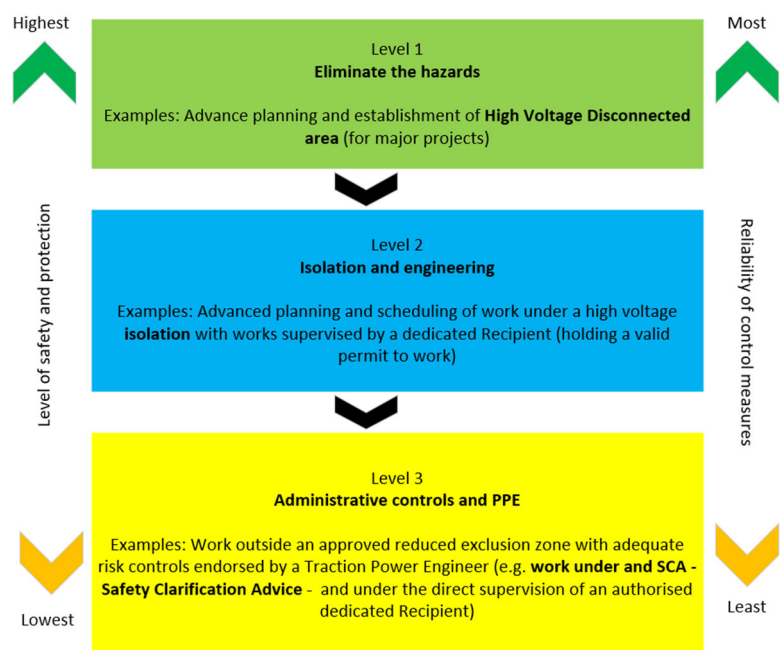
Highest

Most

Level 1
**Eliminate the hazards**

Examples: Advance planning and establishment of **High Voltage Disconnected area** (for major projects)

Level of safety and protection

Reliability of control measures

Level 2
**Isolation and engineering**

Examples: Advanced planning and scheduling of work under a high voltage **isolation** with works supervised by a dedicated Recipient (holding a valid permit to work)

Level 3
**Administrative controls and PPE**

Examples: Work outside an approved reduced exclusion zone with adequate risk controls endorsed by a Traction Power Engineer (e.g. **work under and SCA - Safety Clarification Advice** - and under the direct supervision of an authorised dedicated Recipient)

Lowest

Least